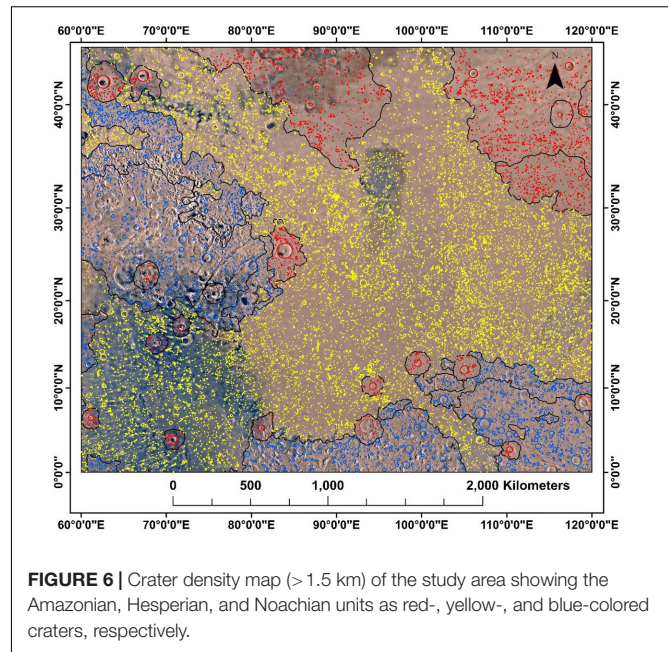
60°0'0"E 70°0'0"E 80°0'0"E 90°0'0"E 100°0'0"E 110°0'0"E 120°0'0"E

N

40°0'0"N 30°0'0"N 20°0'0"N 10°0'0"N 0°0'0"

40°0'0"N 30°0'0"N 20°0'0"N 10°0'0"N 0°0'0"

0 500 1,000 2,000 Kilometers

60°0'0"E 70°0'0"E 80°0'0"E 90°0'0"E 100°0'0"E 110°0'0"E 120°0'0"E

**FIGURE 6 |** Crater density map (> 1.5 km) of the study area showing the Amazonian, Hesperian, and Noachian units as red-, yellow-, and blue-colored craters, respectively.